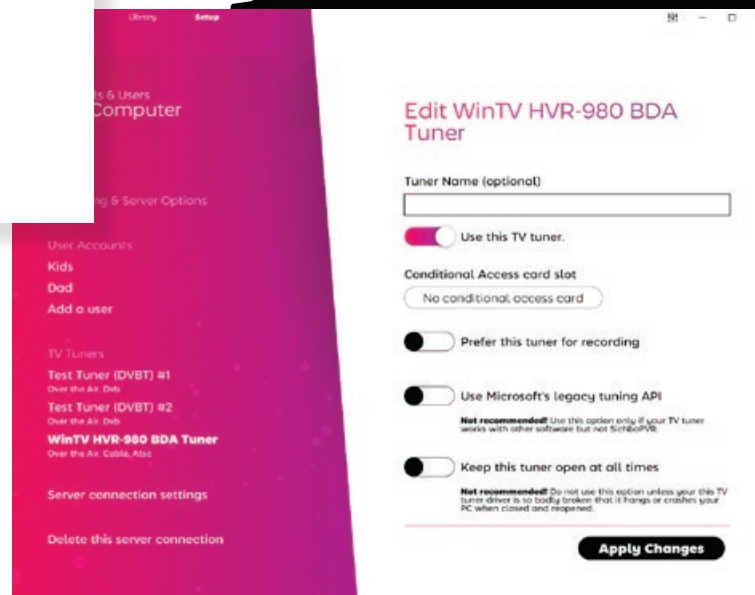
Library Setup

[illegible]ts & Users
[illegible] Computer

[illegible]ng & Server Options

User Accounts
Kids
Dad
Add a user

TV Tuners
Test Tuner (DVBT) #1
Over the Air, Dvb
Test Tuner (DVBT) #2
Over the Air, Dvb
WinTV HVR-980 BDA Tuner
Over the Air, Cable, Atsc

Server connection settings

Delete this server connection

Edit WinTV HVR-980 BDA Tuner

Tuner Name (optional)

Use this TV tuner.

Conditional Access card slot

No conditional access card

Prefer this tuner for recording

Use Microsoft's legacy tuning API

Not recommended! Use this option only if your TV tuner works with other software but not SichboPVR.

Keep this tuner open at all times

Not recommended! Do not use this option unless your this TV tuner driver is so badly broken that it hangs or crashes your PC when closed and reopened.

Apply Changes